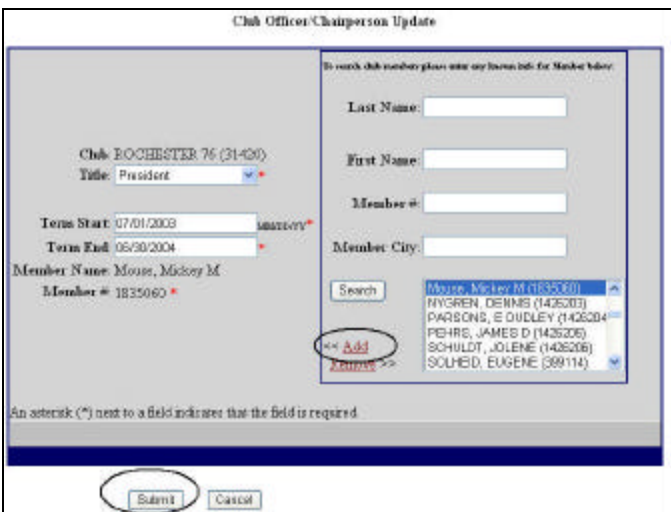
Club Officer/Chairperson Update

To search club members please enter any known info for Member below:

Club: ROCHESTER 76 (31420)
Title: President *

Term Start: 07/01/2003 MM/DD/YY*
Term End: 06/30/2004 *
Member Name: Mouse, Mickey M
Member #: 1835060 *

Last Name:

First Name:

Member #:

Member City:

Search

Mouse, Mickey M (1835060)
NYGREN, DENNIS (1426203)
PARSONS, E DUDLEY (1426204
PEHRS, JAMES D (1426205)
SCHULDT, JOLENE (1426206)
SOLHEID, EUGENE (399114)

<< Add
Remove >>

An asterisk (*) next to a field indicates that the field is required.

Submit Cancel